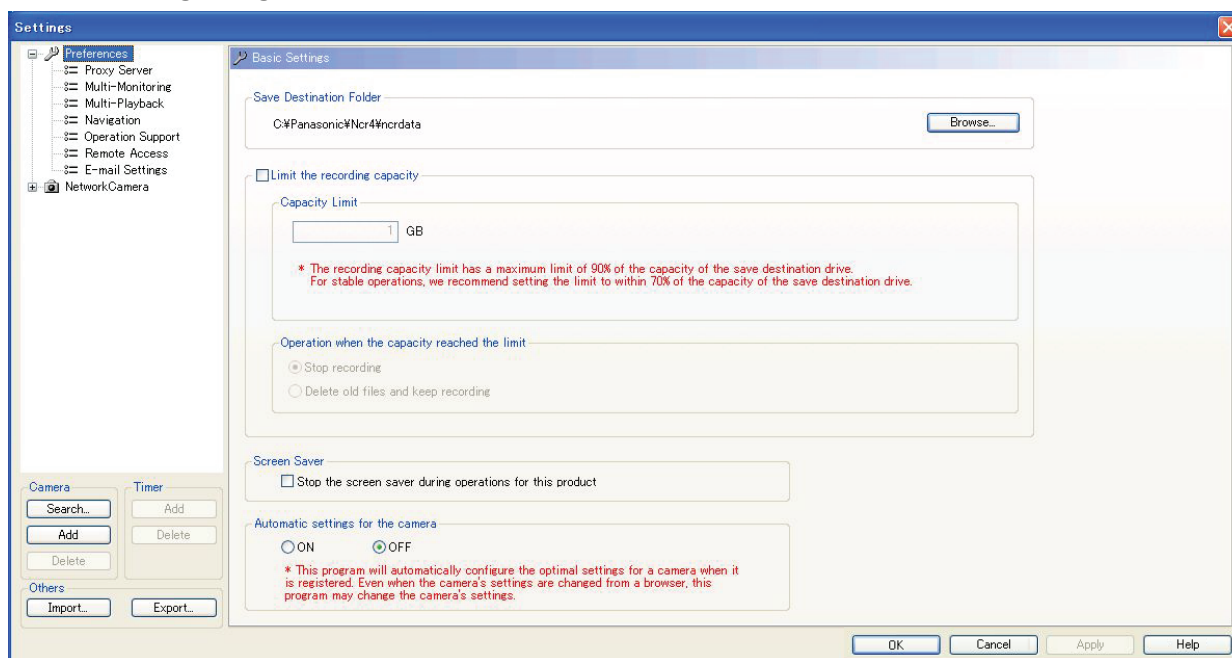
Settings

Preferences
Proxy Server
Multi-Monitoring
Multi-Playback
Navigation
Operation Support
Remote Access
E-mail Settings
NetworkCamera

Camera
Search...
Add
Delete

Timer
Add
Delete

Others
Import...
Export...

Basic Settings

Save Destination Folder
C:¥Panasonic¥Ncr4¥ncrdata
Browse...

Limit the recording capacity

Capacity Limit
1 GB

* The recording capacity limit has a maximum limit of 90% of the capacity of the save destination drive.
For stable operations, we recommend setting the limit to within 70% of the capacity of the save destination drive.

Operation when the capacity reached the limit
Stop recording
Delete old files and keep recording

Screen Saver
Stop the screen saver during operations for this product

Automatic settings for the camera
ON
OFF

* This program will automatically configure the optimal settings for a camera when it is registered. Even when the camera's settings are changed from a browser, this program may change the camera's settings.

OK
Cancel
Apply
Help